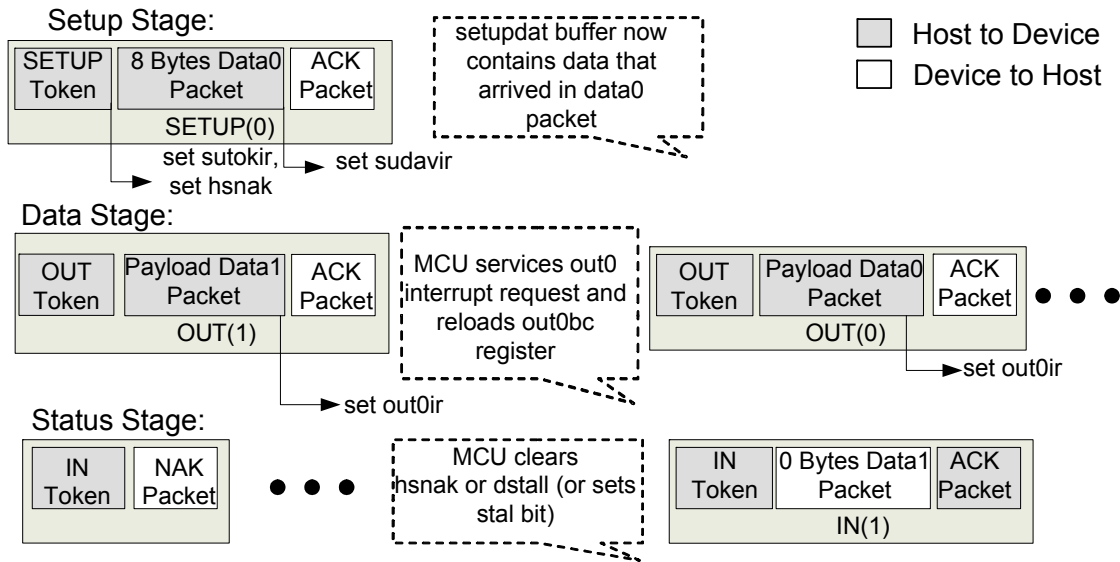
Setup Stage:

SETUP Token

8 Bytes Data0 Packet

ACK Packet

SETUP(0)

set sutokir, set hsnak

set sudavir

setupdat buffer now contains data that arrived in data0 packet

Host to Device

Device to Host

Data Stage:

OUT Token

Payload Data1 Packet

ACK Packet

OUT(1)

set out0ir

MCU services out0 interrupt request and reloads out0bc register

OUT Token

Payload Data0 Packet

ACK Packet

OUT(0)

set out0ir

Status Stage:

IN Token

NAK Packet

MCU clears hsnak or dstall (or sets stal bit)

IN Token

0 Bytes Data1 Packet

ACK Packet

IN(1)